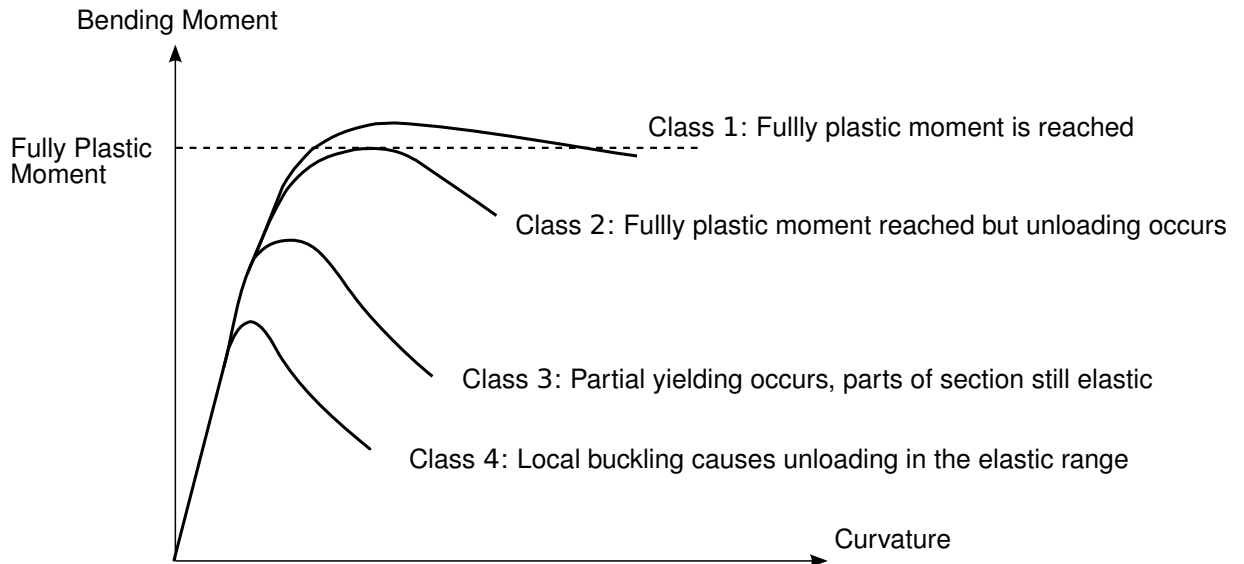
Bending Moment

Fully Plastic Moment

Class 1: Fullly plastic moment is reached

Class 2: Fullly plastic moment reached but unloading occurs

Class 3: Partial yielding occurs, parts of section still elastic

Class 4: Local buckling causes unloading in the elastic range

Curvature